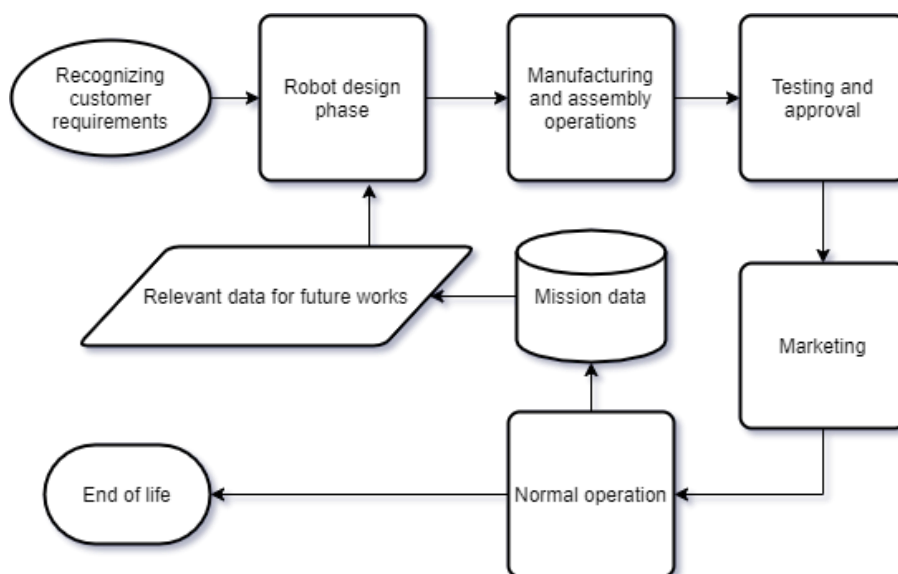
Recognizing customer requirements

Robot design phase

Manufacturing and assembly operations

Testing and approval

Marketing

Mission data

Relevant data for future works

Normal operation

End of life